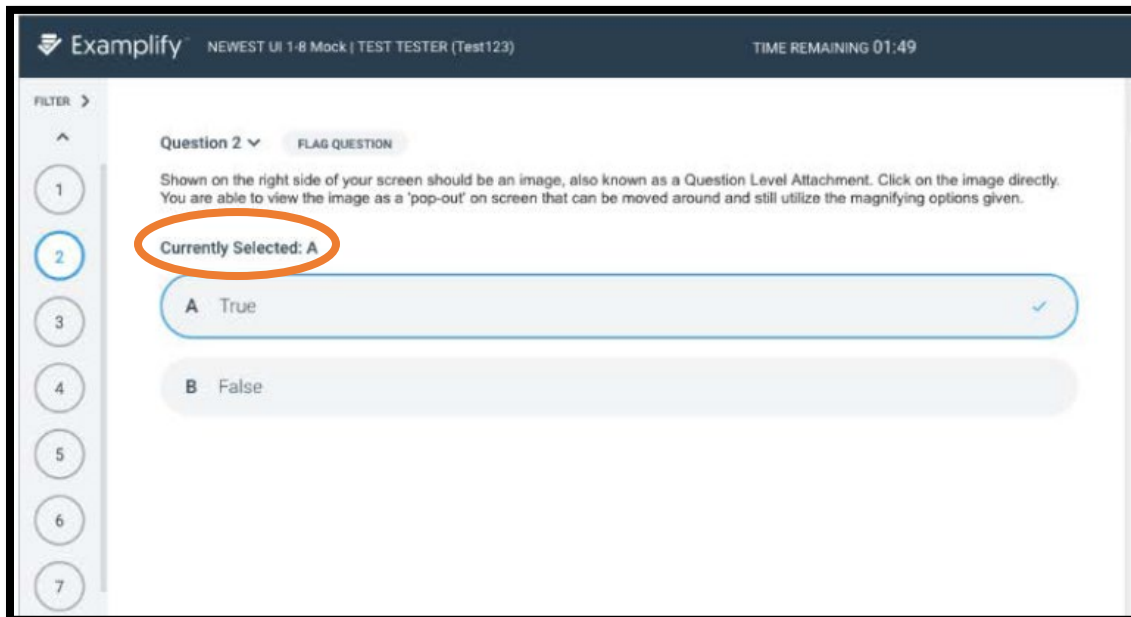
Examplify NEWEST UI 1-8 Mock | TEST TESTER (Test123) TIME REMAINING 01:49

FILTER >

^

1

2

3

4

5

6

7

Question 2 ⌄ FLAG QUESTION

Shown on the right side of your screen should be an image, also known as a Question Level Attachment. Click on the image directly. You are able to view the image as a 'pop-out' on screen that can be moved around and still utilize the magnifying options given.

Currently Selected: A

A True ✓

B False